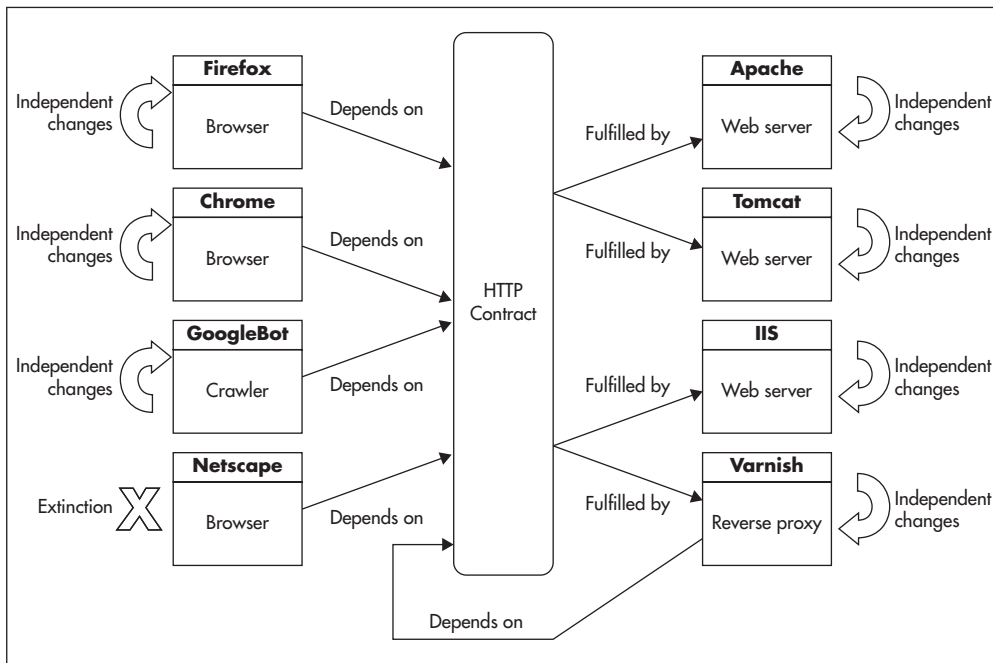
Independent changes

Firefox

Browser

Depends on

Independent changes

Chrome

Browser

Depends on

Independent changes

GoogleBot

Crawler

Depends on

Extinction

Netscape

Browser

Depends on

HTTP Contract

Fulfilled by

Apache

Web server

Independent changes

Fulfilled by

Tomcat

Web server

Independent changes

Fulfilled by

IIS

Web server

Independent changes

Fulfilled by

Varnish

Reverse proxy

Independent changes

Depends on